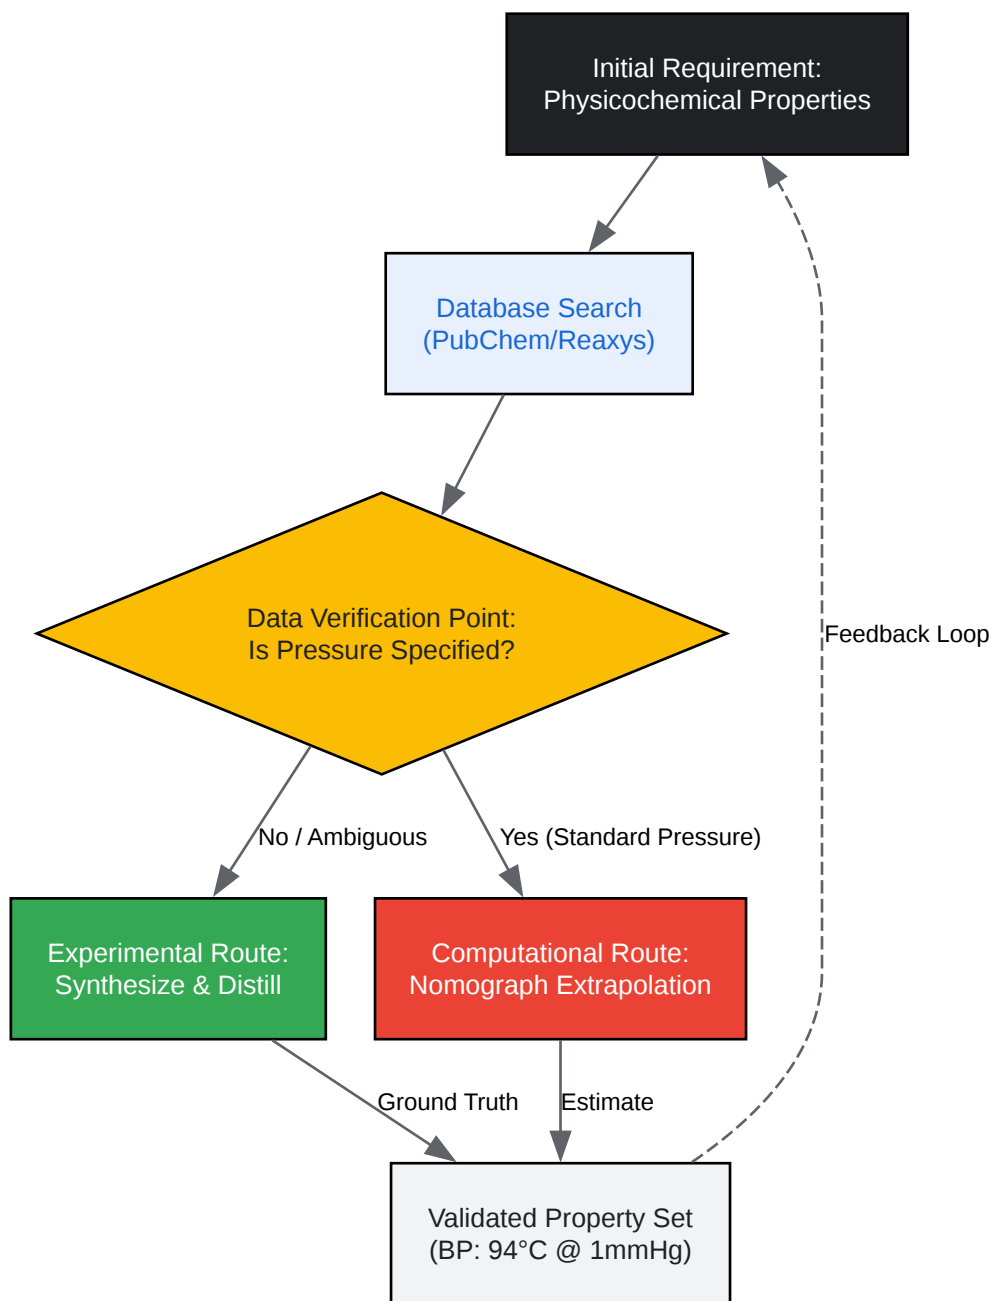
Initial Requirement:
Physicochemical Properties

Database Search
(PubChem/Reaxys)

Data Verification Point:
Is Pressure Specified?

Feedback Loop

No / Ambiguous

Yes (Standard Pressure)

Experimental Route:
Synthesize & Distill

Computational Route:
Nomograph Extrapolation

Ground Truth

Estimate

Validated Property Set
(BP: 94°C @ 1mmHg)